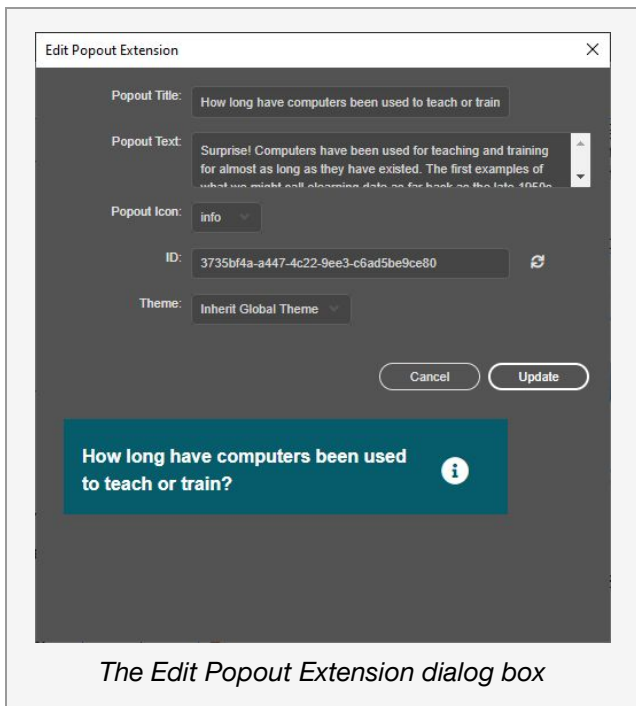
Edit Popout Extension

×

Popout Title: How long have computers been used to teach or train

Popout Text: Surprise! Computers have been used for teaching and training for almost as long as they have existed. The first examples of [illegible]

Popout Icon: info

ID: 3735bf4a-a447-4c22-9ee3-c6ad5be9ce80

Theme: Inherit Global Theme

Cancel Update

How long have computers been used to teach or train?

The Edit Popout Extension dialog box